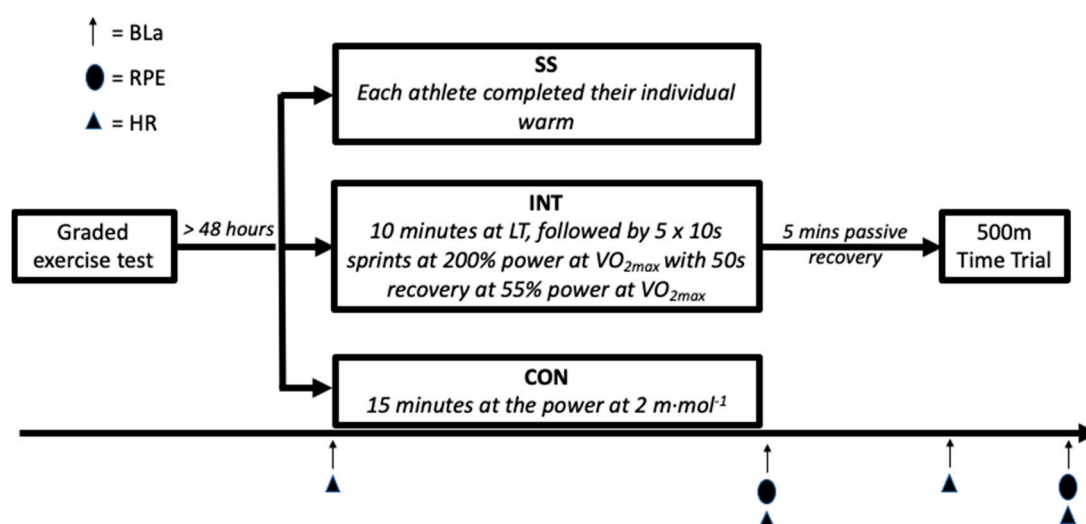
↑ = BLa

● = RPE

▲ = HR

Graded exercise test

> 48 hours

SS
Each athlete completed their individual warm

INT
10 minutes at LT, followed by 5 x 10s sprints at 200% power at $VO_{2max}$ with 50s recovery at 55% power at $VO_{2max}$

CON
15 minutes at the power at 2 m·mol$^{-1}$

5 mins passive recovery

500m Time Trial